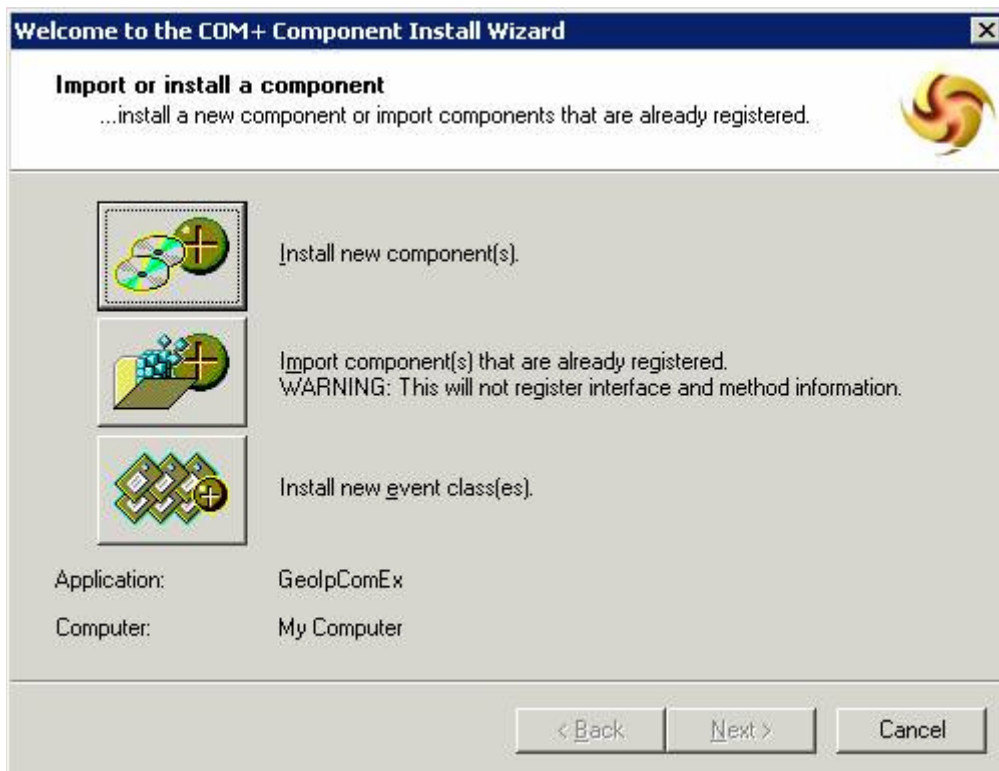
Welcome to the COM+ Component Install Wizard

Import or install a component
...install a new component or import components that are already registered.

Install new component(s).

Import component(s) that are already registered.
WARNING: This will not register interface and method information.

Install new event class(es).

Application: GeoIpComEx

Computer: My Computer

< Back Next > Cancel